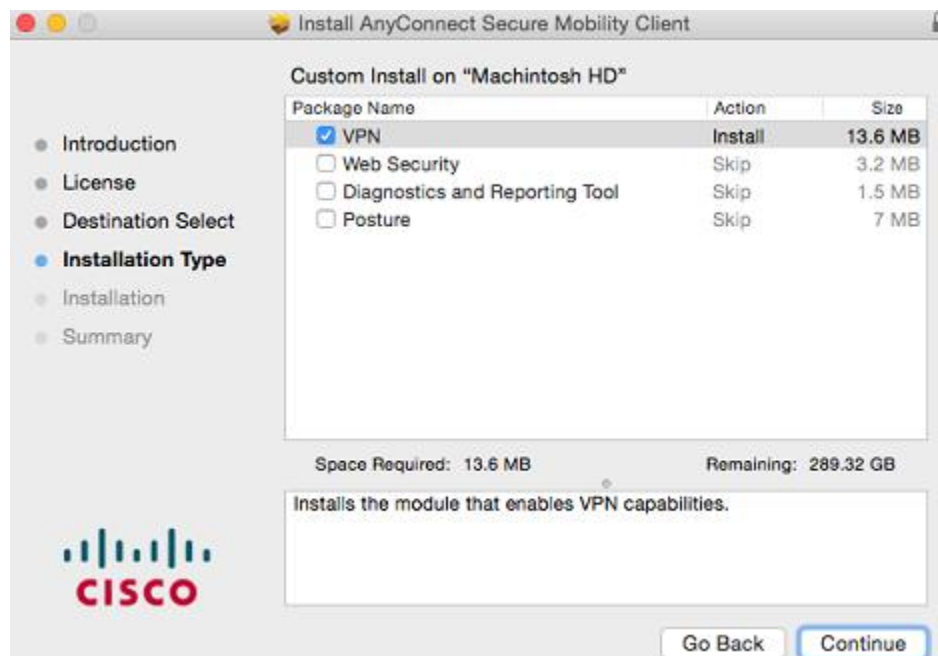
Install AnyConnect Secure Mobility Client

Custom Install on "Machintosh HD"

- Introduction
- License
- Destination Select
- Installation Type
- Installation
- Summary

| Package Name | Action | Size |
|---|---|---|
| VPN | Install | 13.6 MB |
| Web Security | Skip | 3.2 MB |
| Diagnostics and Reporting Tool | Skip | 1.5 MB |
| Posture | Skip | 7 MB |

Space Required: 13.6 MB Remaining: 289.32 GB

Installs the module that enables VPN capabilities.

cisco

Go Back Continue